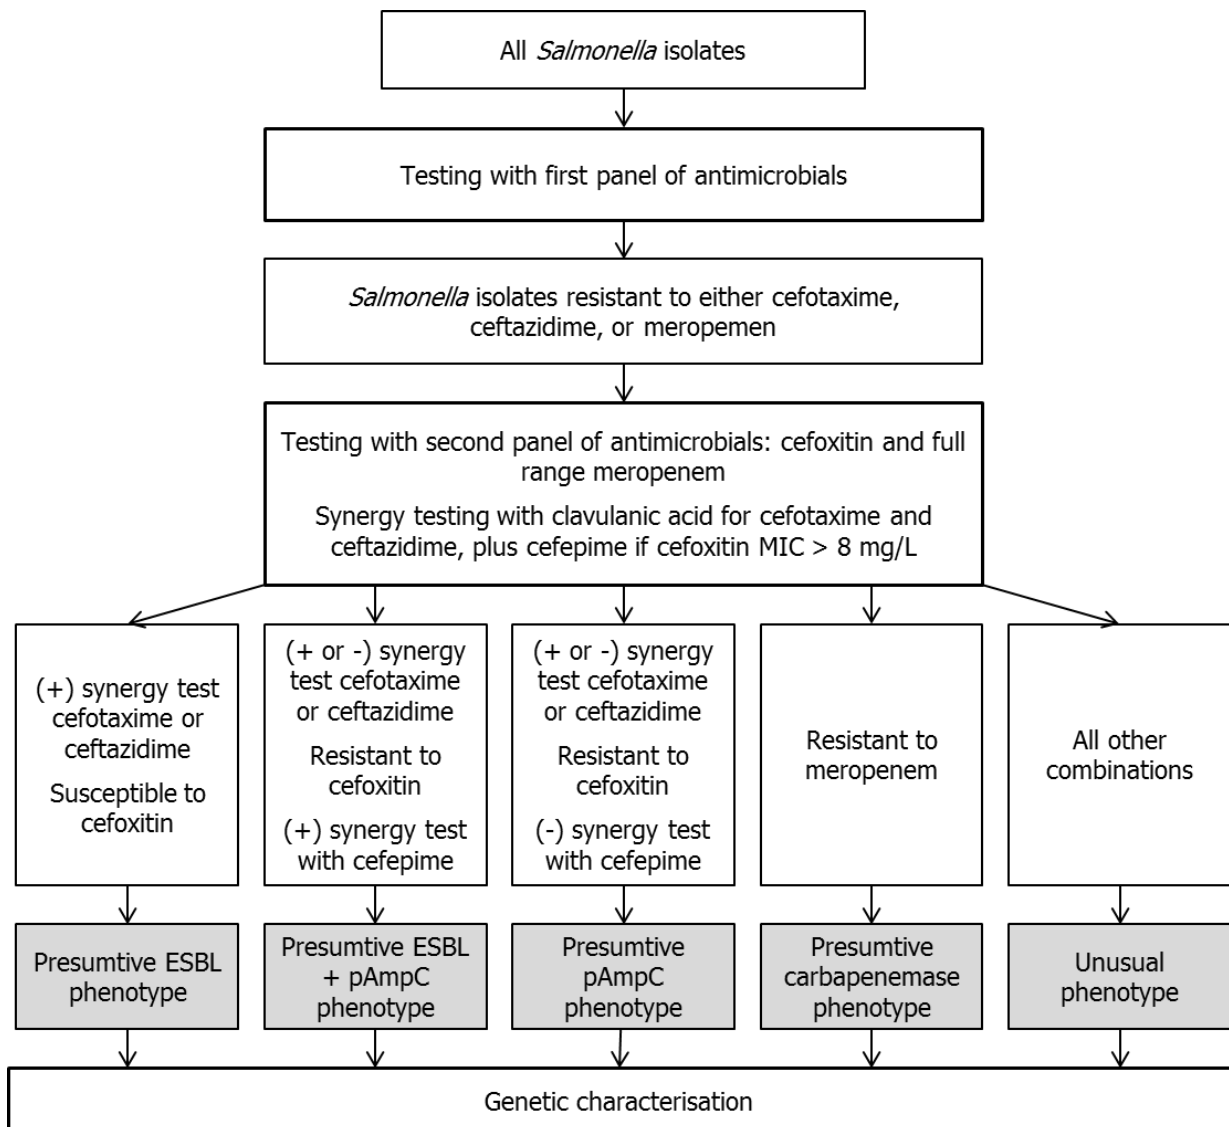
All *Salmonella* isolates

Testing with first panel of antimicrobials

*Salmonella* isolates resistant to either cefotaxime, ceftazidime, or meropemen

Testing with second panel of antimicrobials: cefoxitin and full range meropenem

Synergy testing with clavulanic acid for cefotaxime and ceftazidime, plus cefepime if cefoxitin MIC > 8 mg/L

(+) synergy test cefotaxime or ceftazidime

Susceptible to cefoxitin

(+ or -) synergy test cefotaxime or ceftazidime

Resistant to cefoxitin

(+) synergy test with cefepime

(+ or -) synergy test cefotaxime or ceftazidime

Resistant to cefoxitin

(-) synergy test with cefepime

Resistant to meropenem

All other combinations

Presumtive ESBL phenotype

Presumtive ESBL + pAmpC phenotype

Presumtive pAmpC phenotype

Presumtive carbapenemase phenotype

Unusual phenotype

Genetic characterisation